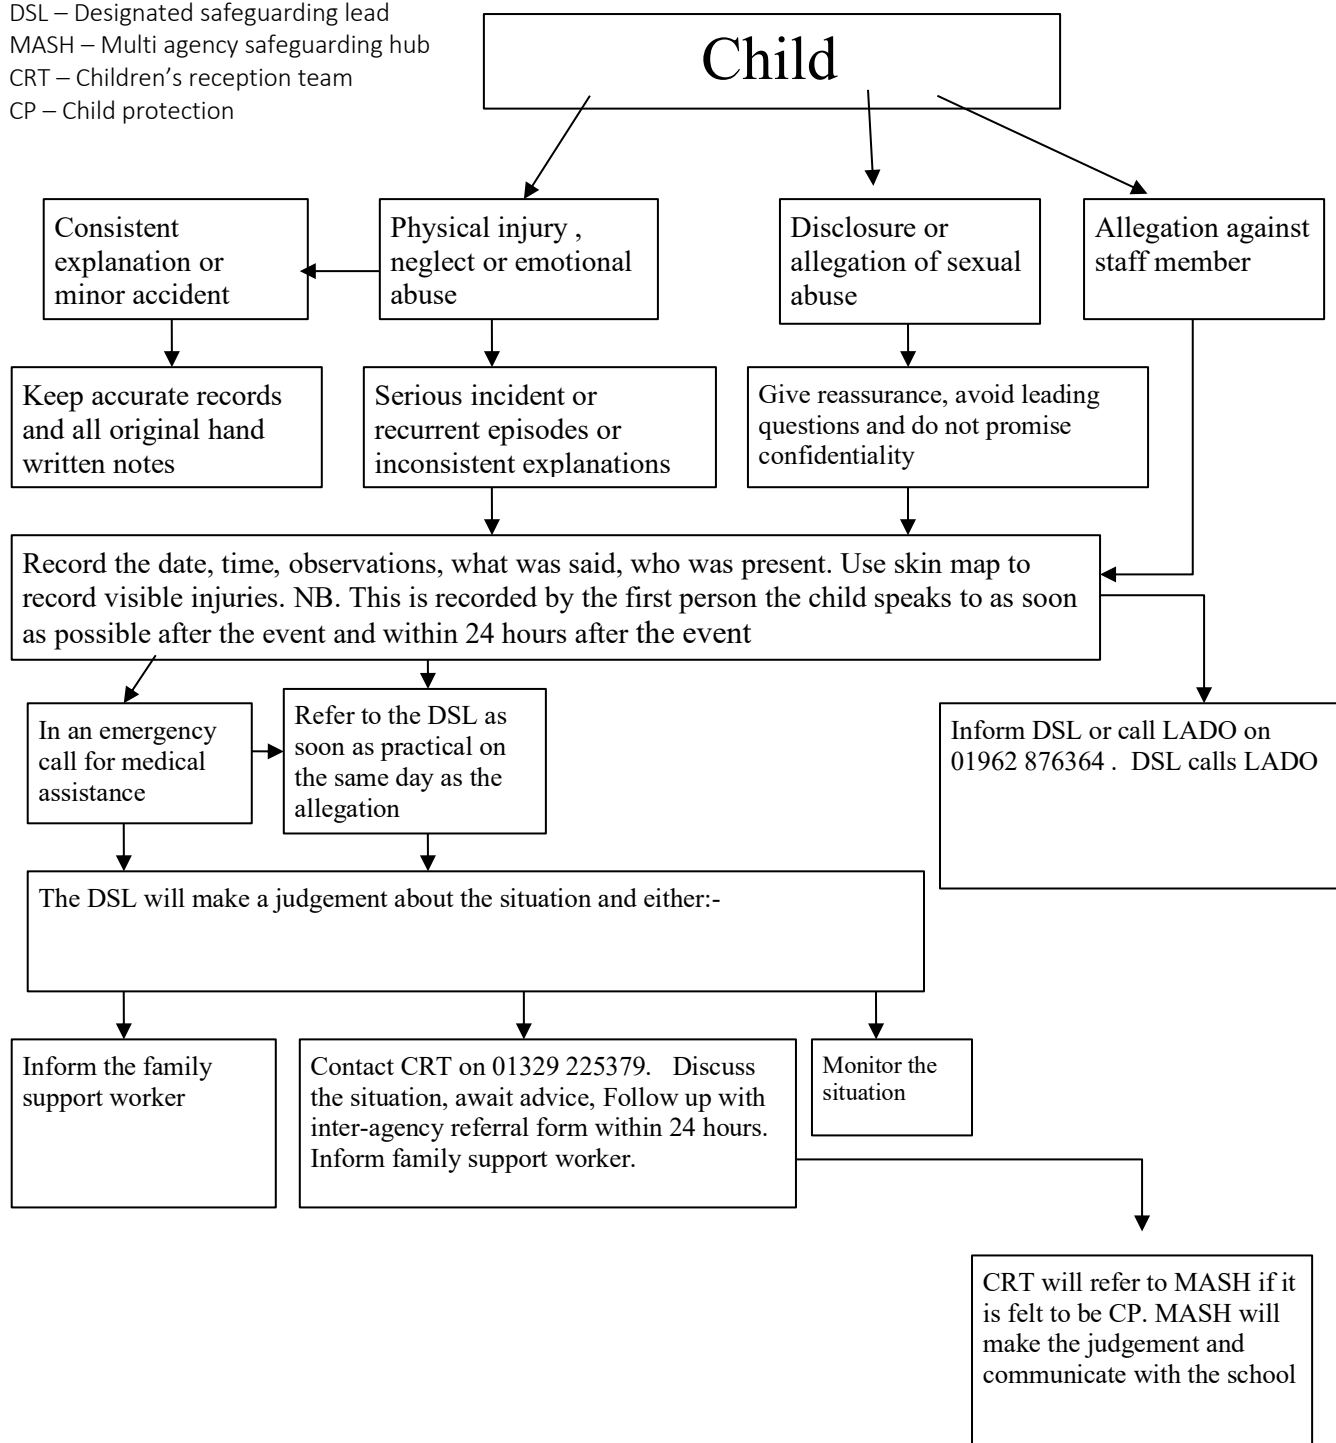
DSL – Designated safeguarding lead
MASH – Multi agency safeguarding hub
CRT – Children's reception team
CP – Child protection

Child

Consistent explanation or minor accident

Physical injury , neglect or emotional abuse

Disclosure or allegation of sexual abuse

Allegation against staff member

Keep accurate records and all original hand written notes

Serious incident or recurrent episodes or inconsistent explanations

Give reassurance, avoid leading questions and do not promise confidentiality

Record the date, time, observations, what was said, who was present. Use skin map to record visible injuries. NB. This is recorded by the first person the child speaks to as soon as possible after the event and within 24 hours after the event

In an emergency call for medical assistance

Refer to the DSL as soon as practical on the same day as the allegation

Inform DSL or call LADO on 01962 876364 . DSL calls LADO

The DSL will make a judgement about the situation and either:-

Inform the family support worker

Contact CRT on 01329 225379. Discuss the situation, await advice, Follow up with inter-agency referral form within 24 hours. Inform family support worker.

Monitor the situation

CRT will refer to MASH if it is felt to be CP. MASH will make the judgement and communicate with the school